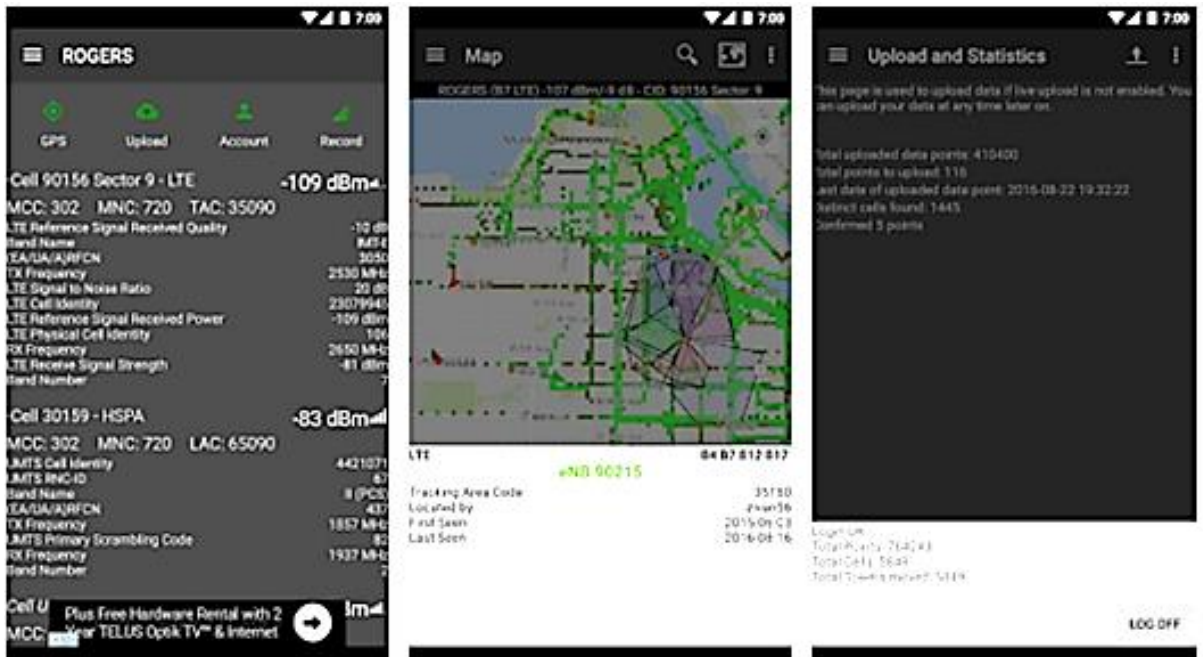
7:00

ROGERS

GPS Upload Account Record

Cell 90156 Sector 9 - LTE -109 dBm

MCC: 302 MNC: 720 TAC: 35090

| | |
|---|---|
| LTE Reference Signal Received Quality | -10 dB |
| Band Name | IMT-E |
| (EA/UA/A)RFCN | 3050 |
| TX Frequency | 2530 MHz |
| LTE Signal to Noise Ratio | 20 dB |
| LTE Cell Identity | 23079945 |
| LTE Reference Signal Received Power | -109 dBm |
| LTE Physical Cell Identity | 106 |
| RX Frequency | 2650 MHz |
| LTE Receive Signal Strength | -81 dBm |
| Band Number | 7 |

Cell 30159 - HSPA -83 dBm

MCC: 302 MNC: 720 LAC: 65090

| | |
|---|---|
| UMTS Cell Identity | 4421071 |
| UMTS RNC-ID | 67 |
| Band Name | II (PCS) |
| (EA/UA/A)RFCN | 437 |
| TX Frequency | 1857 MHz |
| UMTS Primary Scrambling Code | 82 |
| RX Frequency | 1937 MHz |
| Band Number | 2 |

Cell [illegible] dBm

MCC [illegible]

Plus Free Hardware Rental with 2 Year TELUS Optik TV™ & Internet

7:00

Map

ROGERS (B7 LTE) -107 dBm/-9 dB - CID: 90156 Sector 9

LTE 04 B7 812 817

eNB 90215

| | |
|---|---|
| Tracking Area Code | 35150 |
| Located by | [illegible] |
| First Seen | 2016-06-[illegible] |
| Last Seen | 2016-08-16 |

7:00

Upload and Statistics

This page is used to upload data if live upload is not enabled. You can upload your data at any time later on.

Total uploaded data points: 410400
Total points to upload: 116
Last date of uploaded data point: 2016-08-22 19:32:22
Distinct cells found: 1445
Confirmed 5 points

Logged in
Total Points: 764243
Total Cells: 5649
Total Towers moved: 5149

LOG OFF